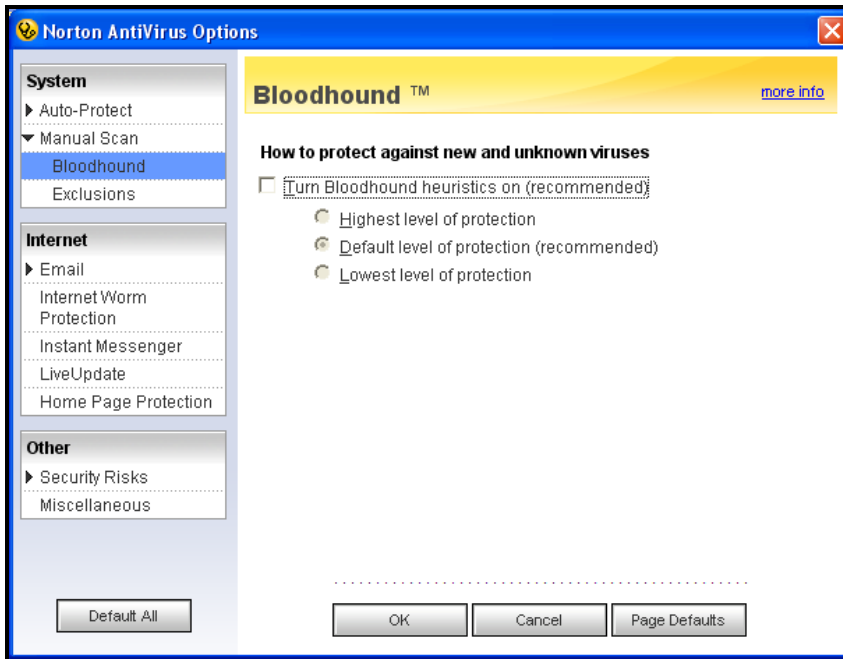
Norton AntiVirus Options

System
Auto-Protect
Manual Scan
Bloodhound
Exclusions

Internet
Email
Internet Worm Protection
Instant Messenger
LiveUpdate
Home Page Protection

Other
Security Risks
Miscellaneous

Default All

Bloodhound ™

more info

How to protect against new and unknown viruses

Turn Bloodhound heuristics on (recommended)

Highest level of protection

Default level of protection (recommended)

Lowest level of protection

OK

Cancel

Page Defaults